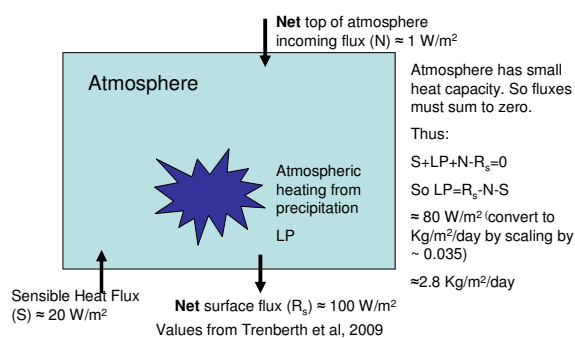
**Net** top of atmosphere incoming flux (N) ≈ 1 W/m$^2$

Atmosphere

Atmospheric heating from precipitation

LP

Atmosphere has small heat capacity. So fluxes must sum to zero.

Thus:

S+LP+N-R$_s$=0

So LP=R$_s$-N-S

≈ 80 W/m$^2$ (convert to Kg/m$^2$/day by scaling by ~ 0.035)

≈2.8 Kg/m$^2$/day

Sensible Heat Flux (S) ≈ 20 W/m$^2$

**Net** surface flux (R$_s$) ≈ 100 W/m$^2$

Values from Trenberth et al, 2009